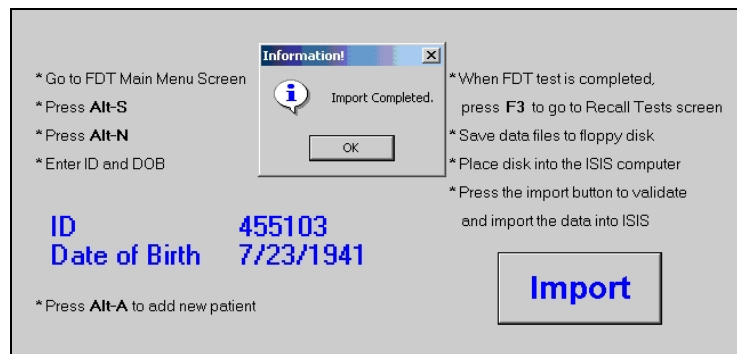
* Go to FDT Main Menu Screen
* Press **Alt-S**
* Press **Alt-N**
* Enter ID and DOB

Information!

Import Completed.

OK

* When FDT test is completed, press **F3** to go to Recall Tests screen
* Save data files to floppy disk
* Place disk into the ISIS computer
* Press the import button to validate and import the data into ISIS

ID 455103
Date of Birth 7/23/1941

* Press **Alt-A** to add new patient

Import